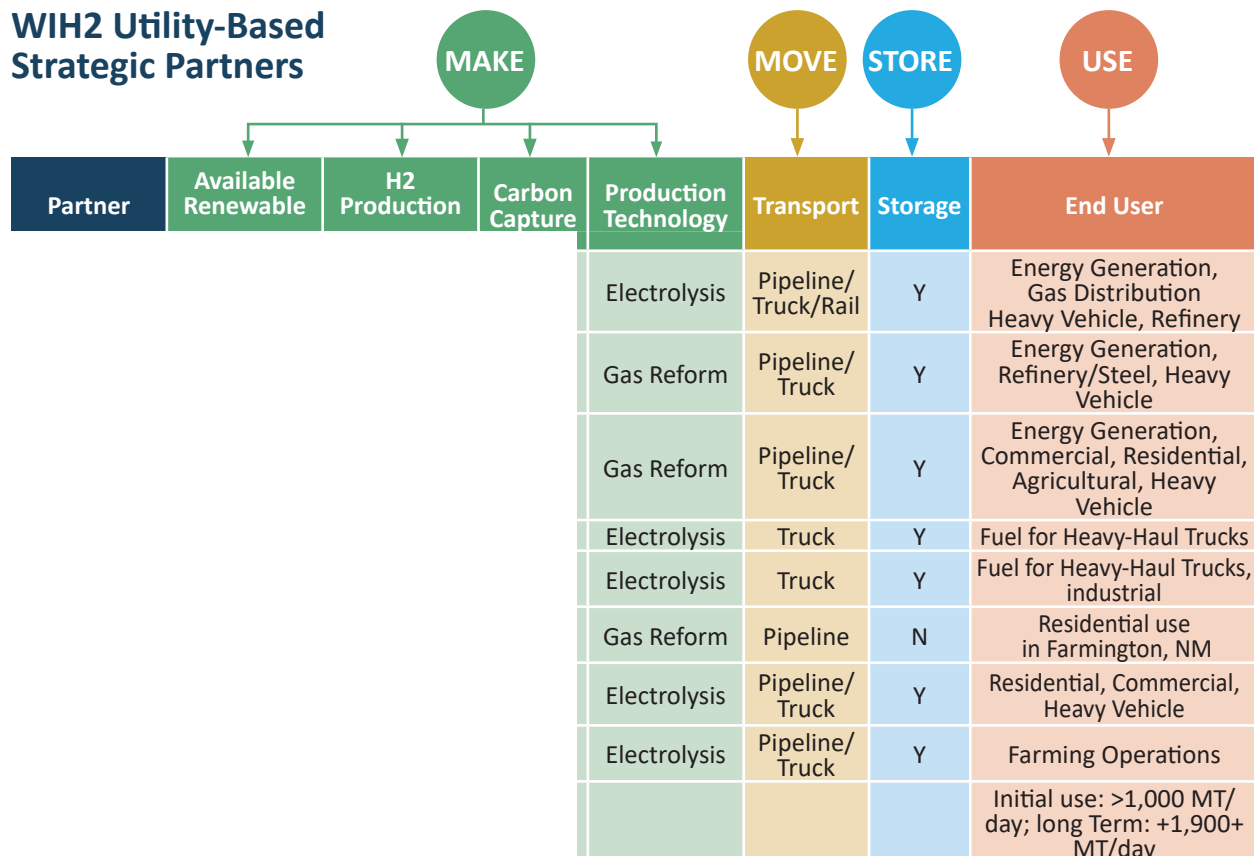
WIH2 Utility-Based Strategic Partners

MAKE

MOVE

STORE

USE

| Partner | Available Renewable | H2 Production | Carbon Capture | Production Technology | Transport | Storage | End User |
|---|---|---|---|---|---|---|---|
| | | | | Electrolysis | Pipeline/ Truck/Rail | Y | Energy Generation, Gas Distribution Heavy Vehicle, Refinery |
| | | | | Gas Reform | Pipeline/ Truck | Y | Energy Generation, Refinery/Steel, Heavy Vehicle |
| | | | | Gas Reform | Pipeline/ Truck | Y | Energy Generation, Commercial, Residential, Agricultural, Heavy Vehicle |
| | | | | Electrolysis | Truck | Y | Fuel for Heavy-Haul Trucks |
| | | | | Electrolysis | Truck | Y | Fuel for Heavy-Haul Trucks, industrial |
| | | | | Gas Reform | Pipeline | N | Residential use in Farmington, NM |
| | | | | Electrolysis | Pipeline/ Truck | Y | Residential, Commercial, Heavy Vehicle |
| | | | | Electrolysis | Pipeline/ Truck | Y | Farming Operations |
| | | | | | | | Initial use: >1,000 MT/ day; long Term: +1,900+ MT/day |